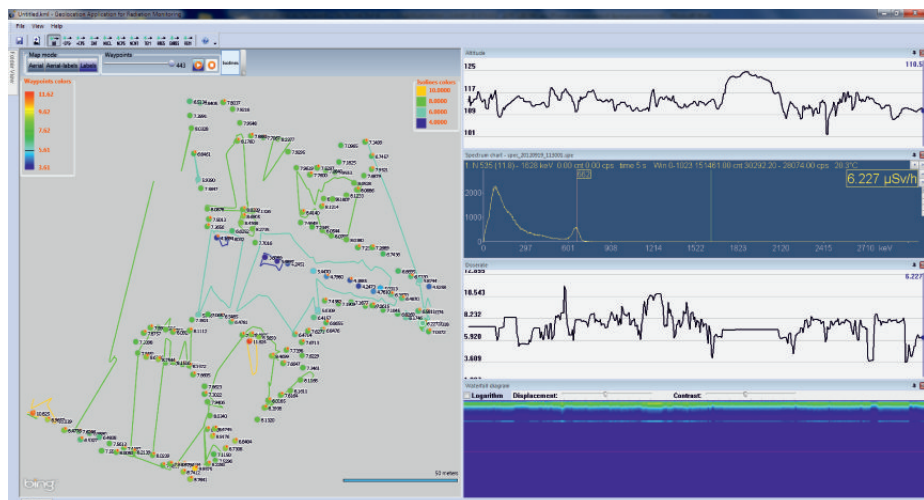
Untitled.xml - Geolocation Application for Radiation Monitoring

File View Help

Map mode
Aerial Aerial-labels Labels

Waypoints
443

Waypoints colors
11.62
9.62
7.62
5.61
3.61

Isolines colors
10.0000
8.0000
6.0000
4.0000

50 meters

bing

Altitude
125
117
109
101
110.5

Spectrum chart
1 N 535 (11.0) - 1628 keV 0.00 cnt 0.00 cps time 5 s
6.227 μSv/h
2000
1000
0
297
601
908
1214
1522
1828
2120
2415
2710 keV

Dosimeter
10.543
8.232
5.920
3.609
6.227

Waterfall diagram
Logarithm Displacement: Contrast: